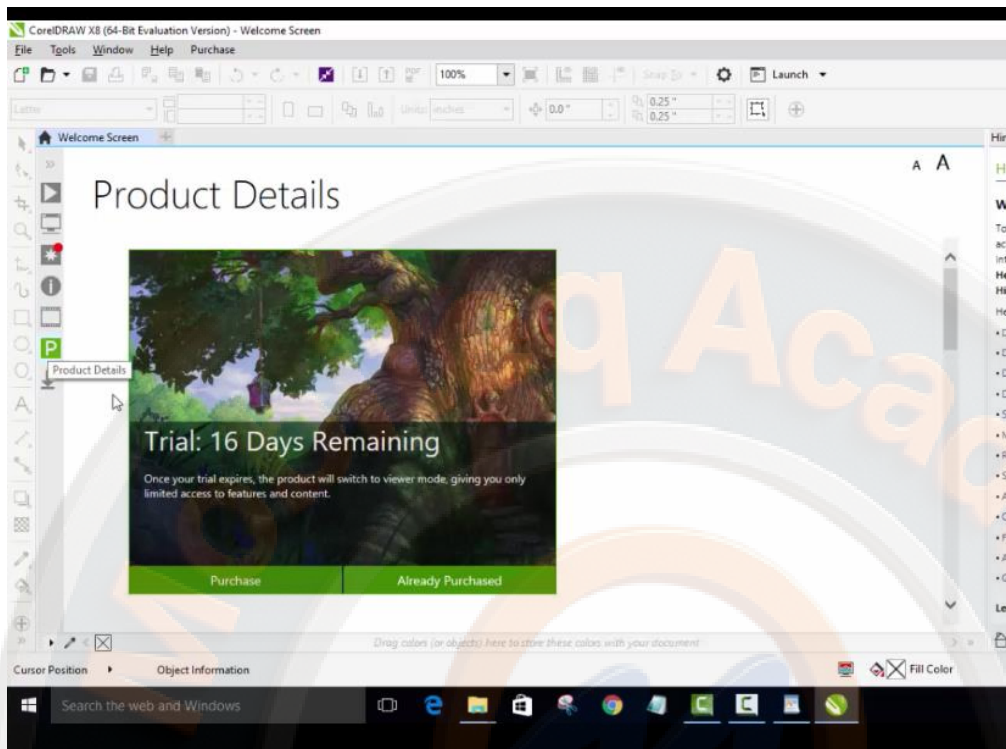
CorelDRAW X8 (64-Bit Evaluation Version) - Welcome Screen
File Tools Window Help Purchase
100%
Launch
Letter
Units: inches
0.0°
0.25"
0.25"
Welcome Screen
Hin
A A
Product Details
Product Details
Trial: 16 Days Remaining
Once your trial expires, the product will switch to viewer mode, giving you only limited access to features and content.
Purchase
Already Purchased
Drag colors (or objects) here to store these colors with your document
Cursor Position
Object Information
Fill Color
Search the web and Windows